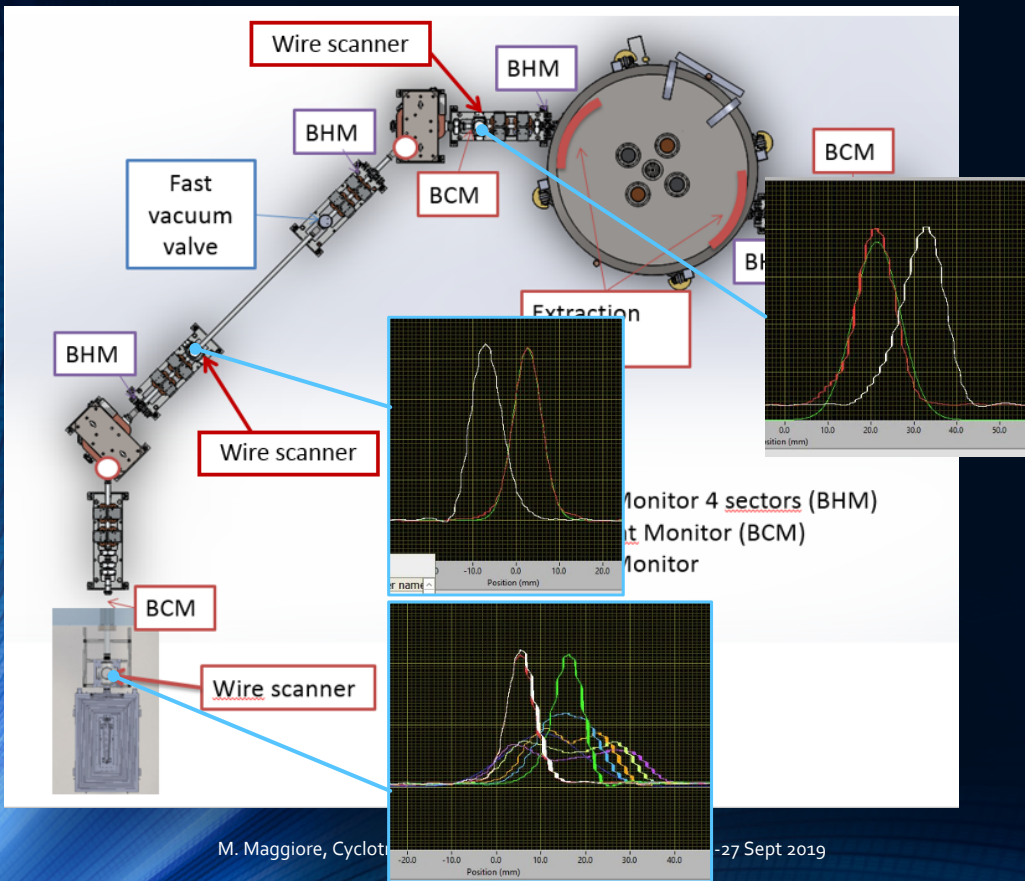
Wire scanner

BHM

BHM

BCM

Fast vacuum valve

BCM

BH

Extraction

BHM

Wire scanner

0.0 10.0 20.0 30.0 40.0 50.0
Position (mm)

-10.0 0.0 10.0 20.0
Position (mm)

er name

Monitor 4 sectors (BHM)
nt Monitor (BCM)
Monitor

BCM

Wire scanner

-20.0 -10.0 0.0 10.0 20.0 30.0 40.0
Position (mm)

M. Maggiore, Cyclot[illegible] -27 Sept 2019